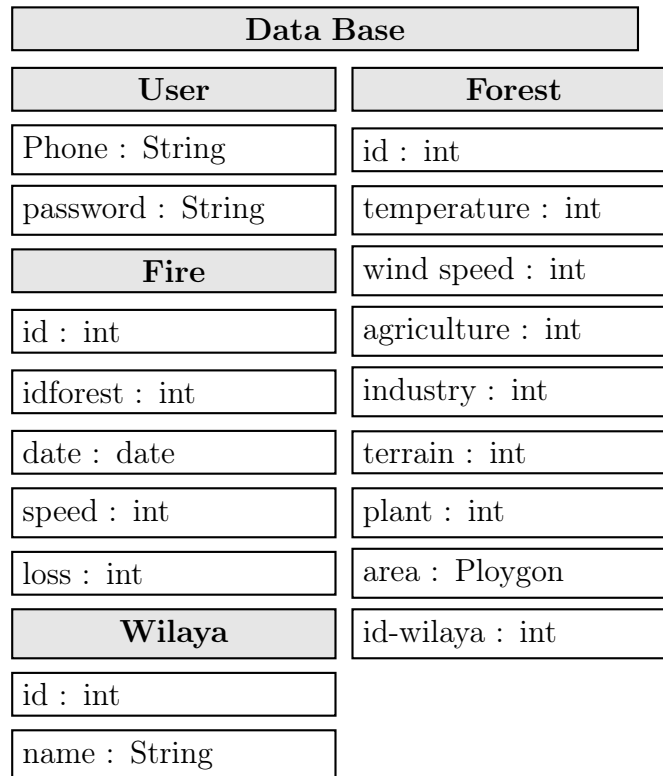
Data Base

User

Phone : String

password : String

Fire

id : int

idforest : int

date : date

speed : int

loss : int

Wilaya

id : int

name : String

Forest

id : int

temperature : int

wind speed : int

agriculture : int

industry : int

terrain : int

plant : int

area : Ploygon

id-wilaya : int